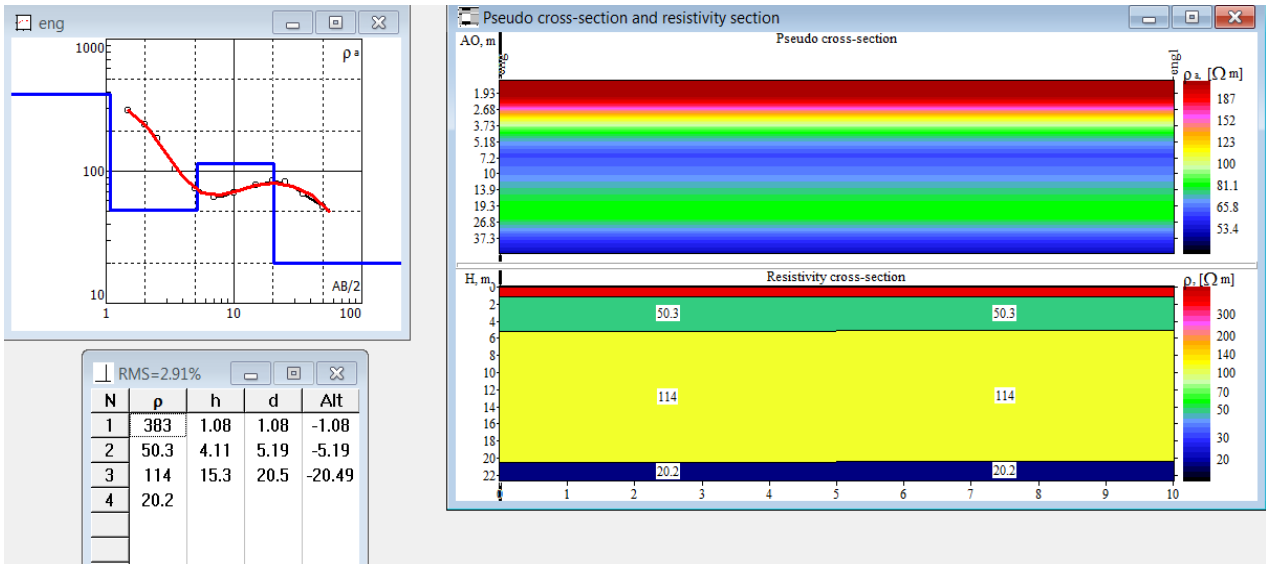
eng

1000
ρa
100
10
AB/2
1
10
100

RMS=2.91%

| N | ρ | h | d | Alt |
|---|---|---|---|---|
| 1 | 383 | 1.08 | 1.08 | -1.08 |
| 2 | 50.3 | 4.11 | 5.19 | -5.19 |
| 3 | 114 | 15.3 | 20.5 | -20.49 |
| 4 | 20.2 | | | |

Pseudo cross-section and resistivity section

AO, m
Pseudo cross-section
eng
eng
1.93
2.68
3.73
5.18
7.2
10
13.9
19.3
26.8
37.3
ρa, [Ω m]
187
152
123
100
81.1
65.8
53.4

H, m
Resistivity cross-section
0
2
4
6
8
10
12
14
16
18
20
22
50.3
50.3
114
114
20.2
20.2
ρ, [Ω m]
300
200
140
100
70
50
30
20
0
1
2
3
4
5
6
7
8
9
10